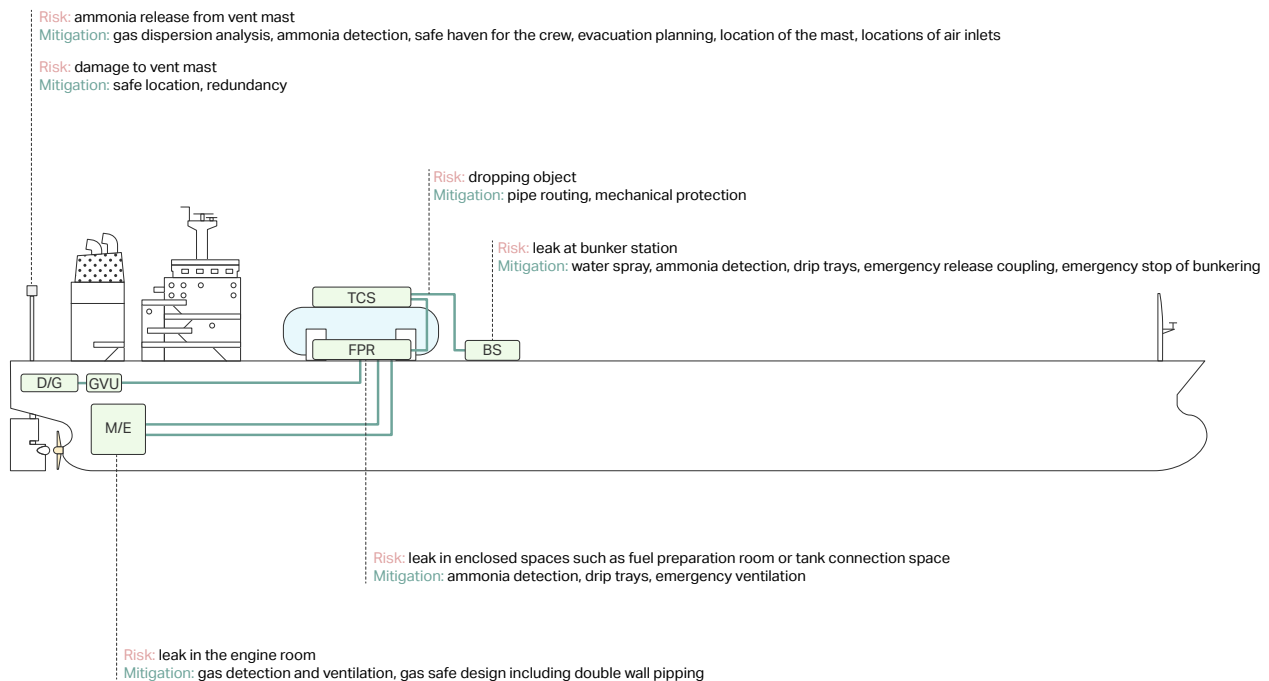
Risk: ammonia release from vent mast
Mitigation: gas dispersion analysis, ammonia detection, safe haven for the crew, evacuation planning, location of the mast, locations of air inlets

Risk: damage to vent mast
Mitigation: safe location, redundancy

Risk: dropping object
Mitigation: pipe routing, mechanical protection

Risk: leak at bunker station
Mitigation: water spray, ammonia detection, drip trays, emergency release coupling, emergency stop of bunkering

TCS

FPR

BS

D/G

GVU

M/E

Risk: leak in enclosed spaces such as fuel preparation room or tank connection space
Mitigation: ammonia detection, drip trays, emergency ventilation

Risk: leak in the engine room
Mitigation: gas detection and ventilation, gas safe design including double wall pipping